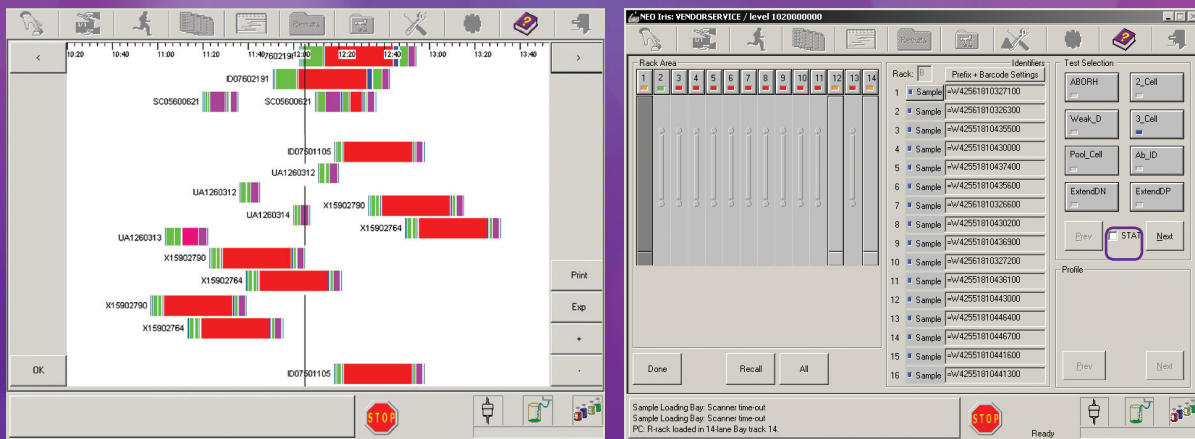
Results

<

>

10:20 10:40 11:00 11:20 11:40 12:00 12:20 12:40 13:00 13:20 13:40

ID0760219

ID07602191

SC05600621

SC05600621

ID07601105

UA1260312

UA1260312

X15902790

UA1260314

X15902764

UA1260313

X15902790

X15902764

X15902790

X15902764

ID07601105

Print

Exp

+

-

OK

STOP

NEO Iris: VENDORSERVICE / level 1020000000

Results

Rack Area

1 2 3 4 5 6 7 8 9 10 11 12 13 14

Identifiers

Rack: 0

Prefix + Barcode Settings

| | | |
|---|---|---|
| 1 | Sample | =W42561810327100 |
| 2 | Sample | =W42551810326300 |
| 3 | Sample | =W42551810435500 |
| 4 | Sample | =W42551810430000 |
| 5 | Sample | =W42551810437400 |
| 6 | Sample | =W42551810435600 |
| 7 | Sample | =W42551810326600 |
| 8 | Sample | =W42551810430200 |
| 9 | Sample | =W42551810436900 |
| 10 | Sample | =W42551810327200 |
| 11 | Sample | =W42551810436100 |
| 12 | Sample | =W42551810443000 |
| 13 | Sample | =W42551810446400 |
| 14 | Sample | =W42551810446700 |
| 15 | Sample | =W42551810441600 |
| 16 | Sample | =W42551810441300 |

Test Selection

ABORH

2_Cell

Weak_D

3_Cell

Pool_Cell

Ab_ID

ExtendDN

ExtendDP

Prev

STAT

Next

Profile

Prev

Next

Done

Recall

All

Sample Loading Bay: Scanner time-out
Sample Loading Bay: Scanner time-out
PC: R-rack loaded in 14-lane Bay track 14.

STOP

Ready